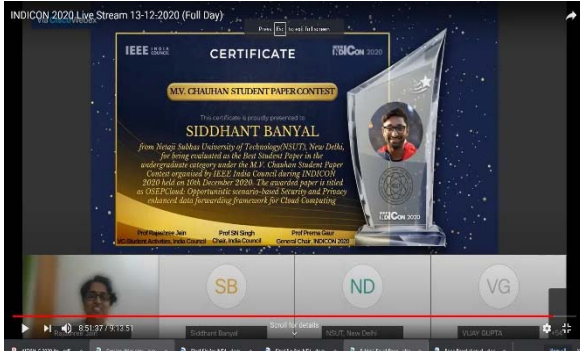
INDICON 2020 Live Stream 13-12-2020 (Full Day)

Press Esc to exit full screen

IEEE INDIA COUNCIL

CERTIFICATE

INDICON 2020

M.V. CHAUHAN STUDENT PAPER CONTEST

This certificate is proudly presented to

SIDDHANT BANYAL

from Netaji Subhas University of Technology(NSUT), New Delhi, for being evaluated as the Best Student Paper in the undergraduate category under the M.V. Chauhan Student Paper Contest organized by IEEE India Council during INDICON 2020 held on 10th December 2020. The awarded paper is titled as OSEPCloud: Opportunistic scenario-based Security and Privacy enhanced data forwarding framework for Cloud Computing

Prof Rajashree Jain
I/C Students Activities, India Council

Prof SN Singh
Chair, India Council

Prof Prerna Gaur
General Chair, INDICON 2020

INDICON 2020

SB

ND

VG

8:51:37 / 9:13:51

Siddhant Banyal

Scroll for details

NSUT, New Delhi

VIJAY GUPTA